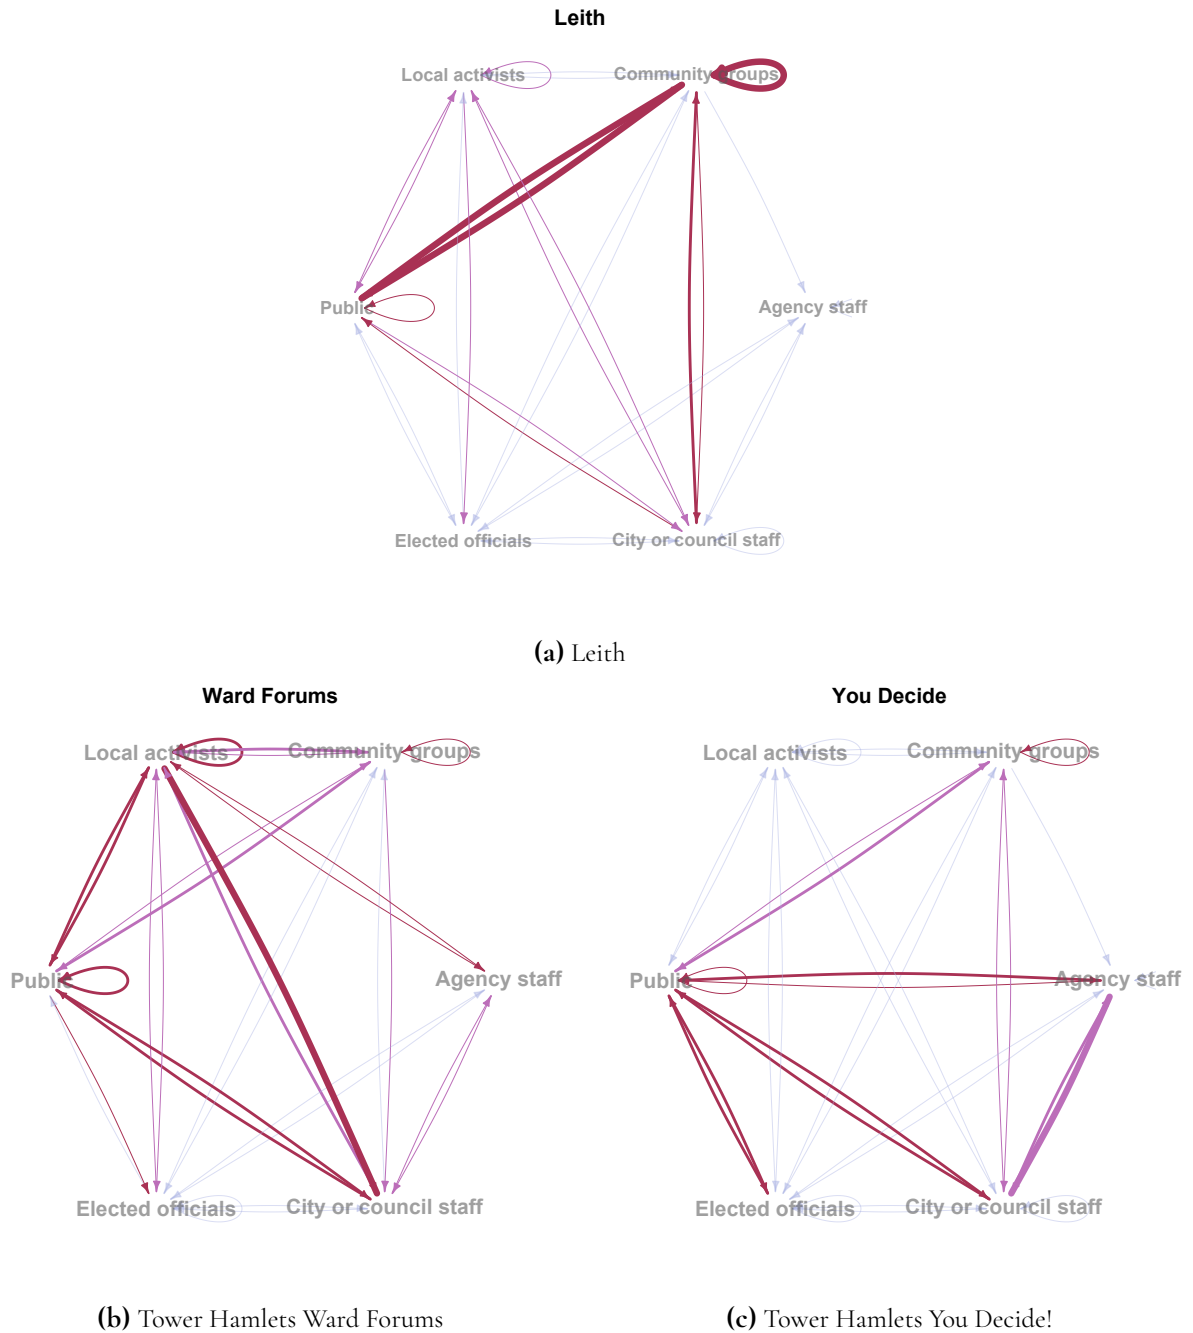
Leith

Local activists

Community groups

Public

Agency staff

Elected officials

City or council staff

**(a)** Leith

Ward Forums

Local activists

Community groups

Public

Agency staff

Elected officials

City or council staff

You Decide

Local activists

Community groups

Public

Agency staff

Elected officials

City or council staff

**(b)** Tower Hamlets Ward Forums

**(c)** Tower Hamlets You Decide!